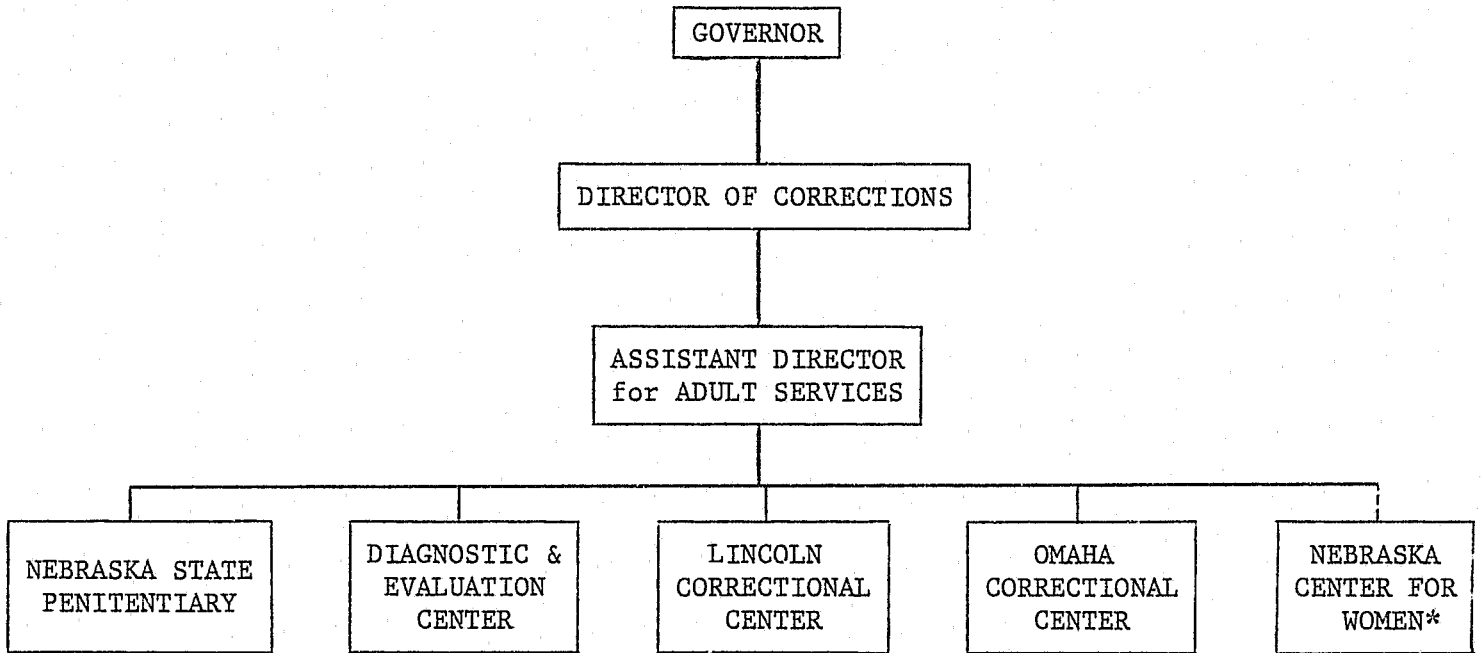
GOVERNOR

DIRECTOR OF CORRECTIONS

ASSISTANT DIRECTOR for ADULT SERVICES

NEBRASKA STATE PENITENTIARY

DIAGNOSTIC & EVALUATION CENTER

LINCOLN CORRECTIONAL CENTER

OMAHA CORRECTIONAL CENTER

NEBRASKA CENTER FOR WOMEN*